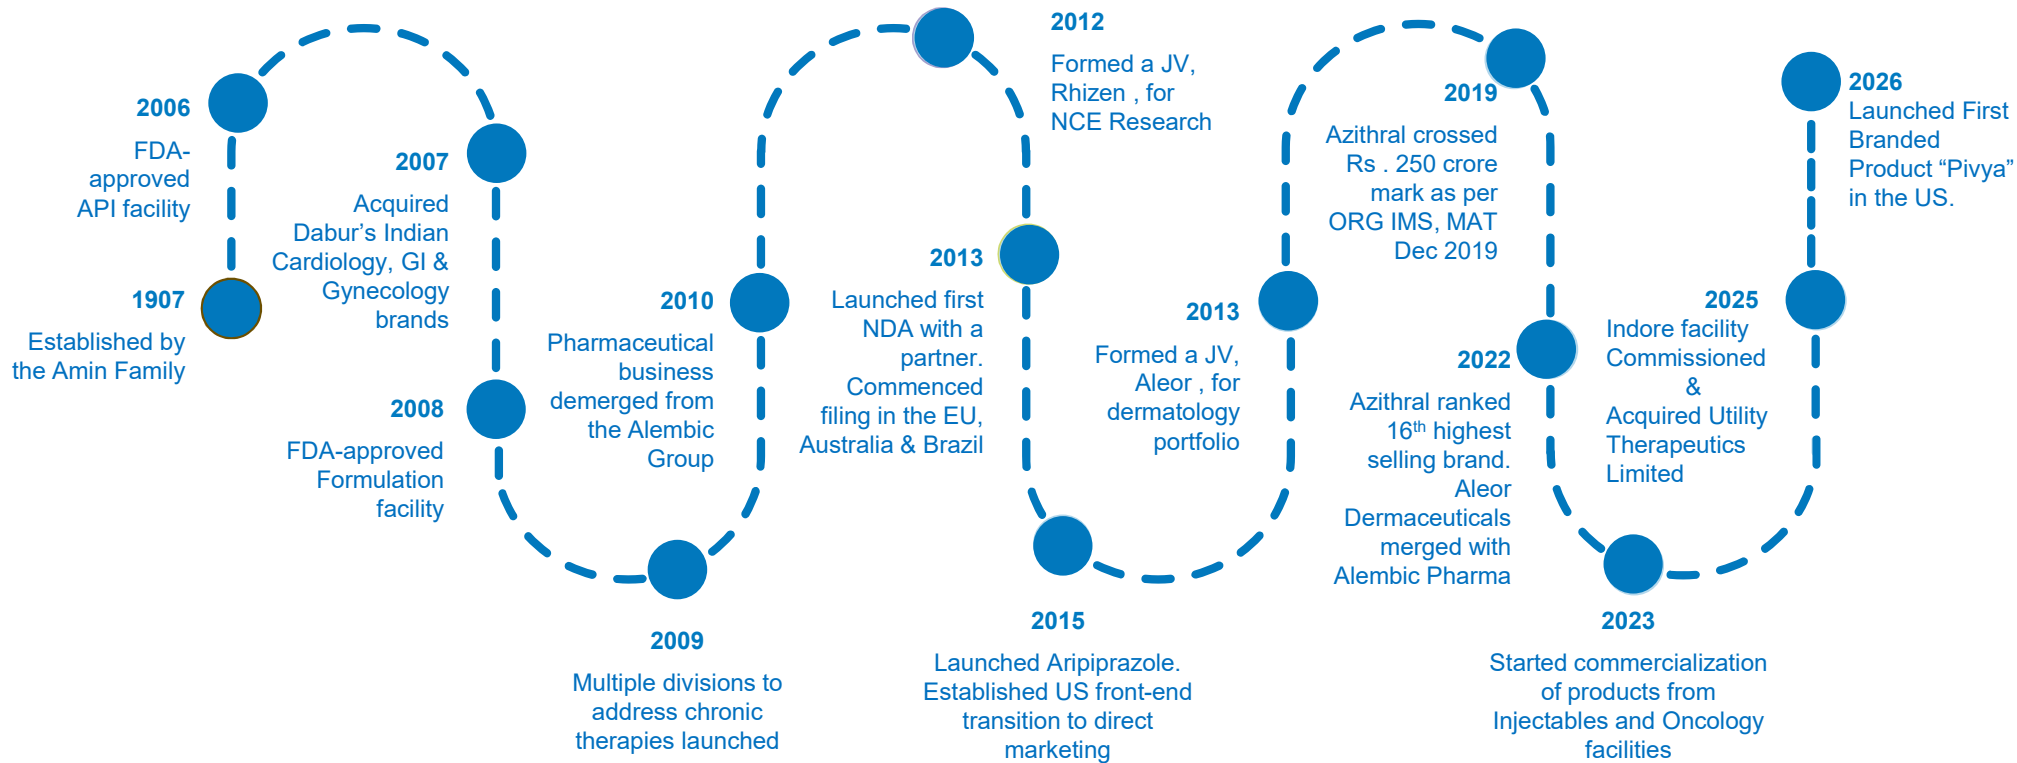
1907
Established by the Amin Family

2006
FDA-approved API facility

2007
Acquired Dabur's Indian Cardiology, GI & Gynecology brands

2008
FDA-approved Formulation facility

2009
Multiple divisions to address chronic therapies launched

2010
Pharmaceutical business demerged from the Alembic Group

2012
Formed a JV, Rhizen , for NCE Research

2013
Launched first NDA with a partner. Commenced filing in the EU, Australia & Brazil

2015
Launched Aripiprazole. Established US front-end transition to direct marketing

2013
Formed a JV, Aleor , for dermatology portfolio

2019
Azithral crossed Rs . 250 crore mark as per ORG IMS, MAT Dec 2019

2022
Azithral ranked 16$^{th}$ highest selling brand. Aleor Dermaceuticals merged with Alembic Pharma

2023
Started commercialization of products from Injectables and Oncology facilities

2025
Indore facility Commissioned & Acquired Utility Therapeutics Limited

2026
Launched First Branded Product "Pivya" in the US.